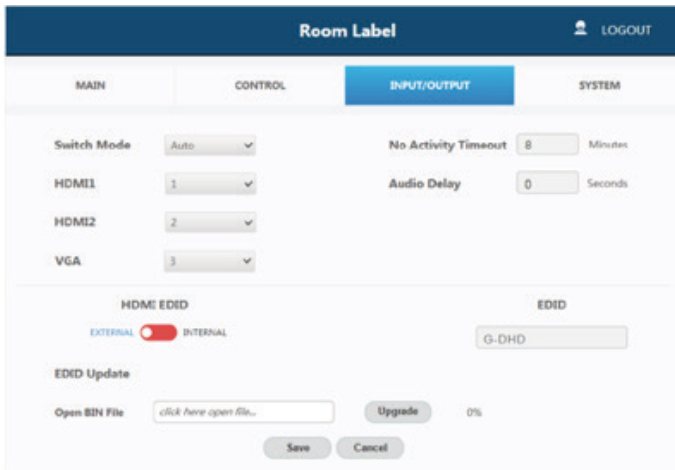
Room Label

LOGOUT

MAIN

CONTROL

INPUT/OUTPUT

SYSTEM

Switch Mode Auto

HDMI1 1

HDMI2 2

VGA 3

No Activity Timeout 8 Minutes

Audio Delay 0 Seconds

HDMI EDID

EXTERNAL INTERNAL

EDID

G-DHD

EDID Update

Open BIN File click here open file...

Upgrade

0%

Save

Cancel